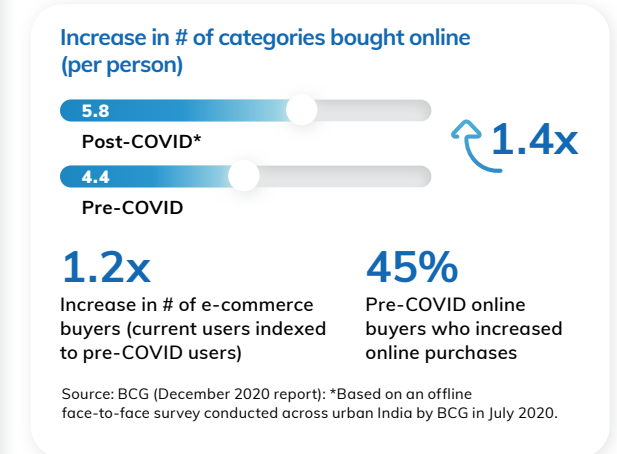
Increase in # of categories bought online (per person)

5.8

Post-COVID*

4.4

Pre-COVID

1.4x

1.2x

Increase in # of e-commerce buyers (current users indexed to pre-COVID users)

45%

Pre-COVID online buyers who increased online purchases

Source: BCG (December 2020 report): *Based on an offline face-to-face survey conducted across urban India by BCG in July 2020.